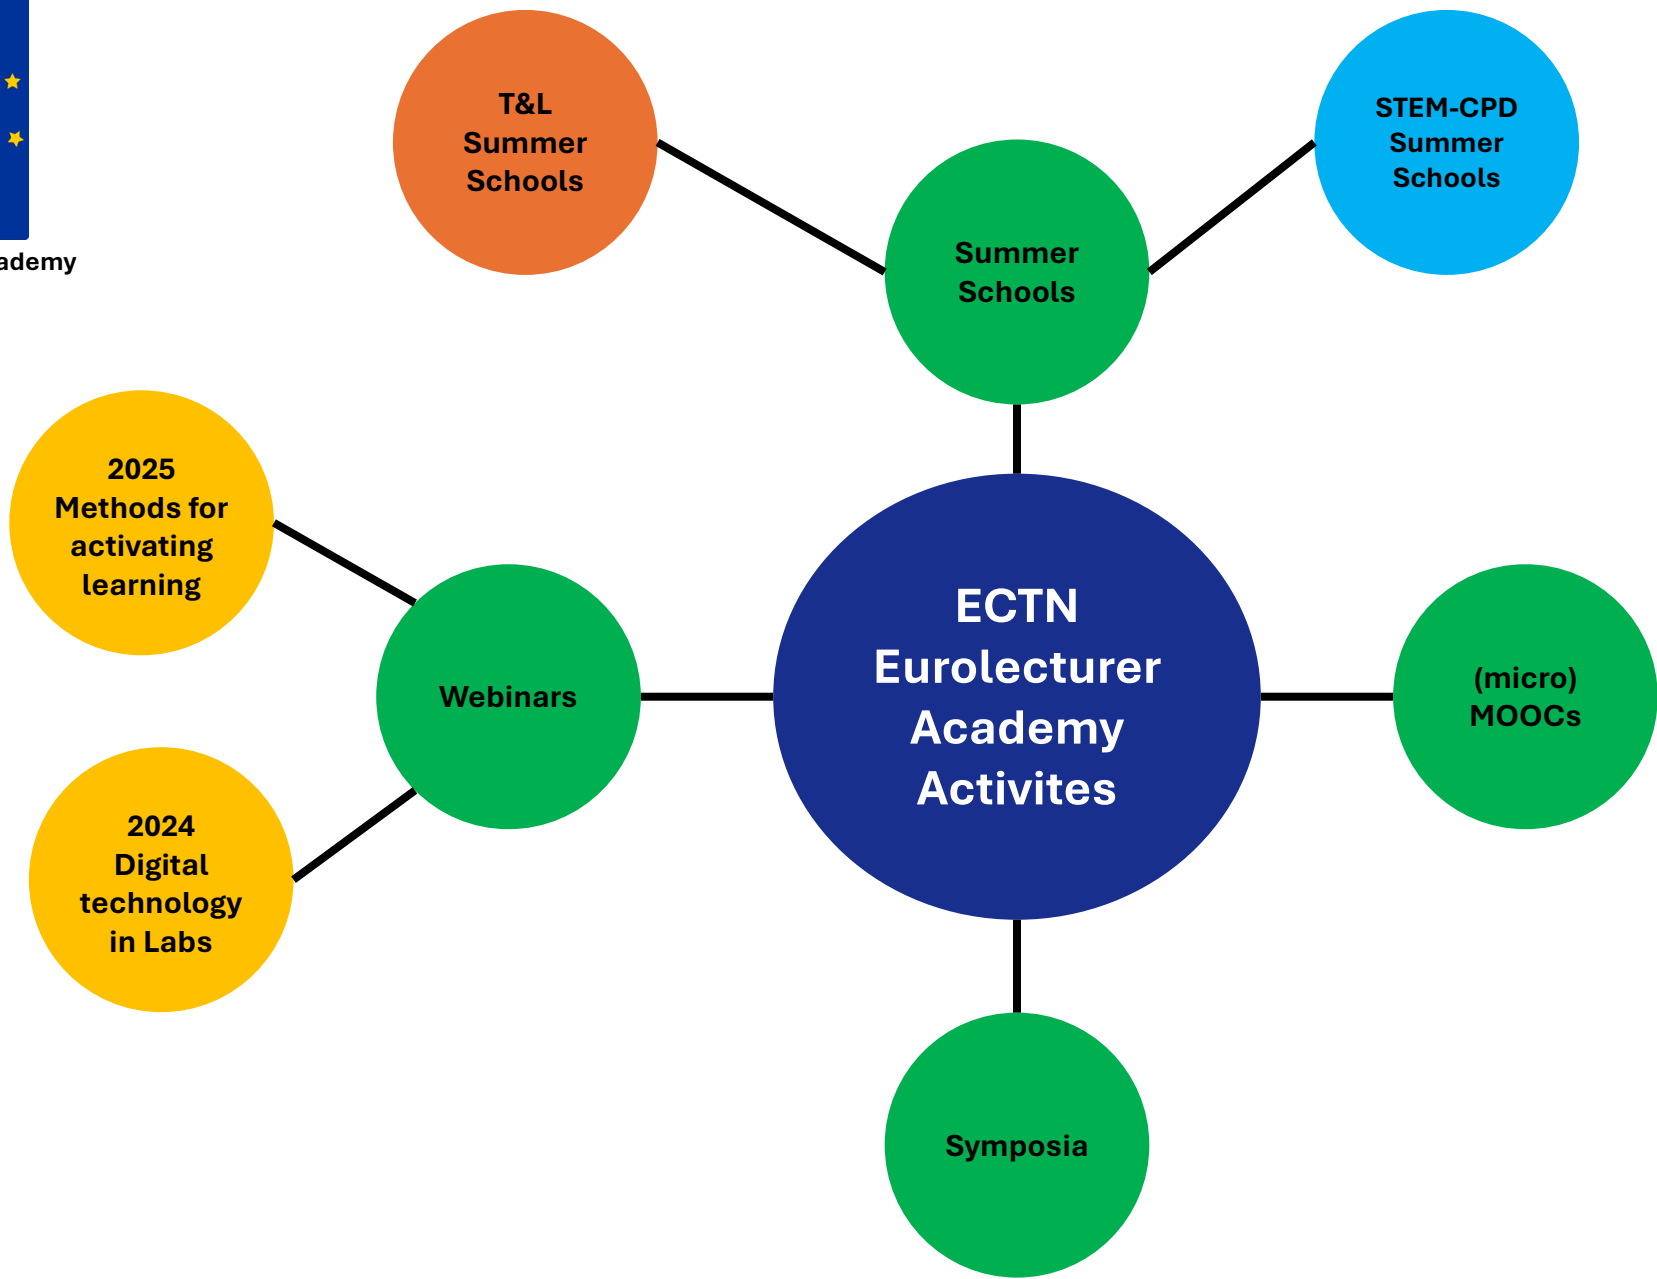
ademy

T&L Summer Schools

STEM-CPD Summer Schools

Summer Schools

2025 Methods for activating learning

Webinars

ECTN Eurolecturer Academy Activites

(micro) MOOCs

2024 Digital technology in Labs

Symposia